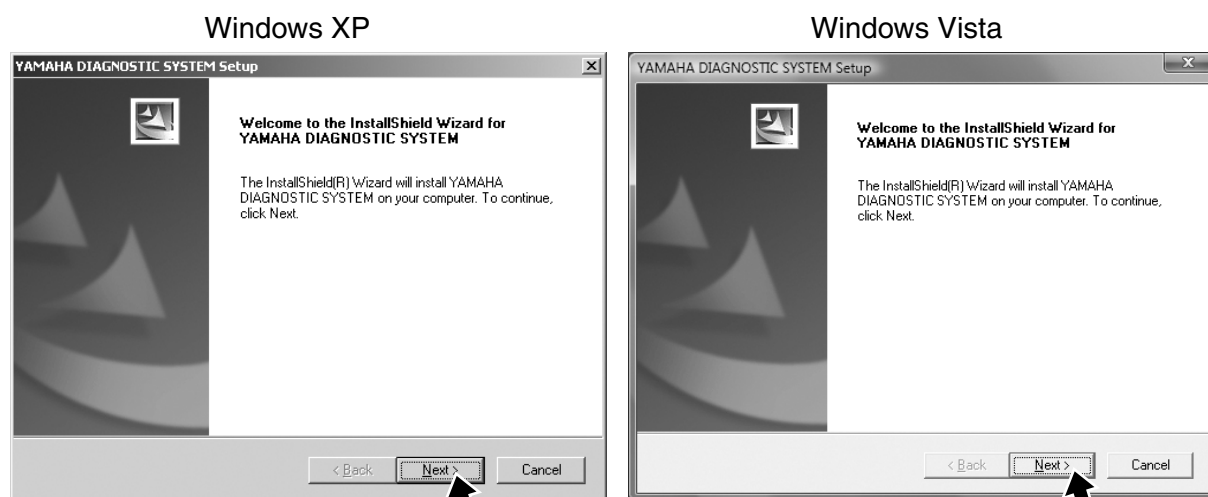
Windows XP

YAMAHA DIAGNOSTIC SYSTEM Setup

Welcome to the InstallShield Wizard for YAMAHA DIAGNOSTIC SYSTEM

The InstallShield(R) Wizard will install YAMAHA DIAGNOSTIC SYSTEM on your computer. To continue, click Next.

< Back | Next > | Cancel

Windows Vista

YAMAHA DIAGNOSTIC SYSTEM Setup

Welcome to the InstallShield Wizard for YAMAHA DIAGNOSTIC SYSTEM

The InstallShield(R) Wizard will install YAMAHA DIAGNOSTIC SYSTEM on your computer. To continue, click Next.

< Back | Next > | Cancel